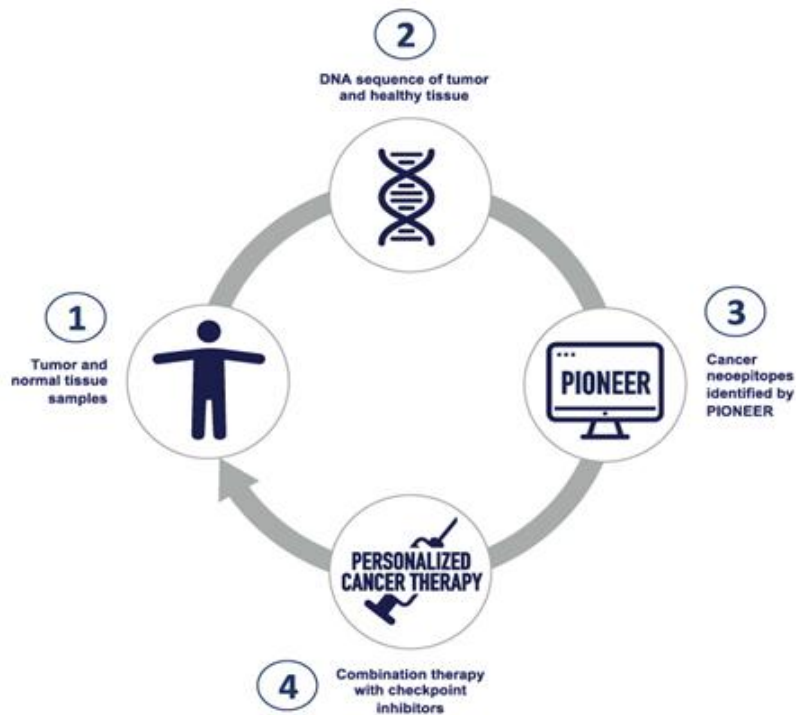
2

DNA sequence of tumor and healthy tissue

1

Tumor and normal tissue samples

3

PIONEER

Cancer neoepitopes identified by PIONEER

PERSONALIZED CANCER THERAPY

4

Combination therapy with checkpoint inhibitors